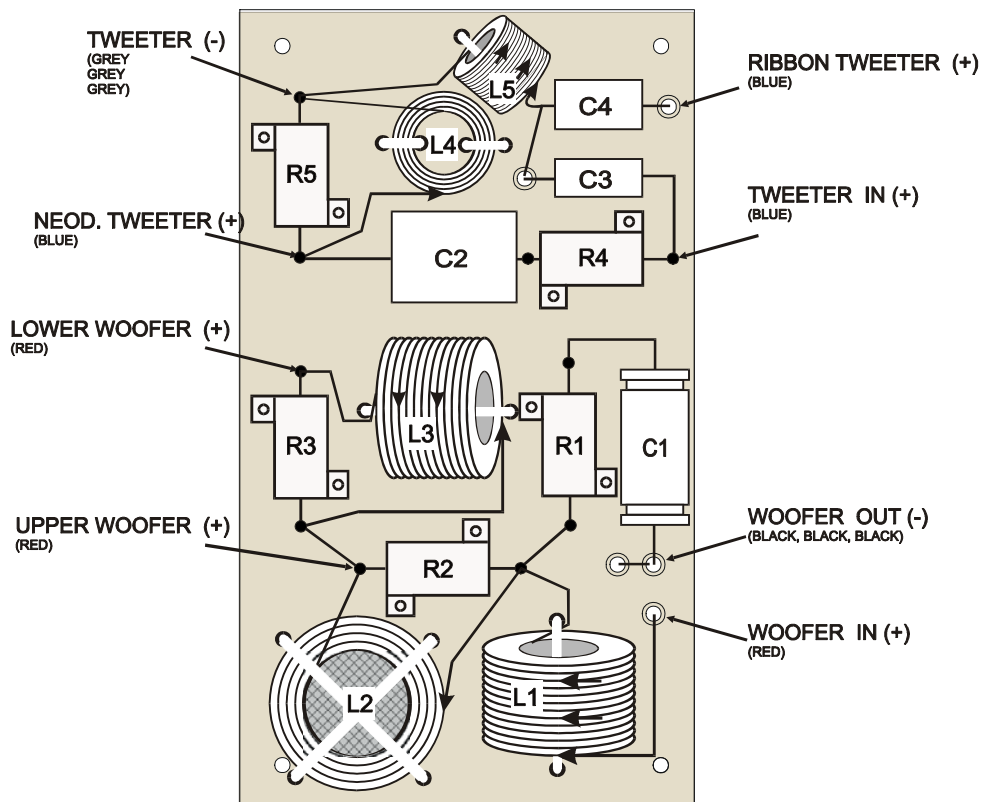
TWEETER (-)
(GREY GREY GREY)

RIBBON TWEETER (+)
(BLUE)

L5

C4

L4

R5

C3

TWEETER IN (+)
(BLUE)

NEOD. TWEETER (+)
(BLUE)

C2

R4

LOWER WOOFER (+)
(RED)

L3

R3

R1

C1

UPPER WOOFER (+)
(RED)

WOOFER OUT (-)
(BLACK, BLACK, BLACK)

R2

WOOFER IN (+)
(RED)

L2

L1